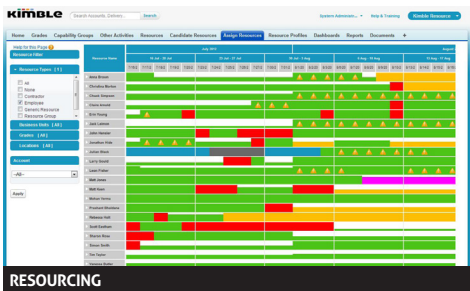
KIMBLE

Search Accounts, Delivery... Search

System Administrator | Help & Training | Kimble Resource

Home Grades Capability Groups Other Activities Resources Candidate Resources Assign Resources Resource Profiles Dashboards Reports Documents +

Help for this Page

Resource Filter

Resource Types [1]

All
None
Contractor
Employee
Generic Resource
Resource Group

Business Units [All]

Grades [All]

Locations [All]

Account

--All--

Apply

Resource Name

July 2012

August

16 Jul - 20 Jul

23 Jul - 27 Jul

30 Jul - 3 Aug

6 Aug - 10 Aug

13 Aug - 17 Aug

Anna Brown
Christina Burke
Chuck Simpson
Chris Arnold
Erin Young
Jack Lalende
John Hansen
Jonathan Kiely
Julian Black
Larry Gerald
Liam Fisher
Matt Jones
Matt Nunn
Michael Venne
Prashant Bhardwaj
Rebecca Holt
Scott Eastham
Stanton Brink
Simon Smith
Tim Taylor
Veronica Rollins

RESOURCING